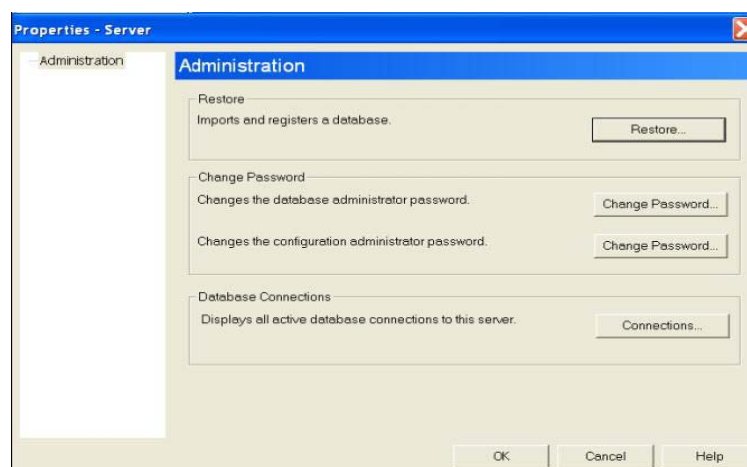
Properties - Server

Administration

Administration

Restore

Imports and registers a database.

Restore...

Change Password

Changes the database administrator password.

Change Password...

Changes the configuration administrator password.

Change Password...

Database Connections

Displays all active database connections to this server.

Connections...

OK

Cancel

Help